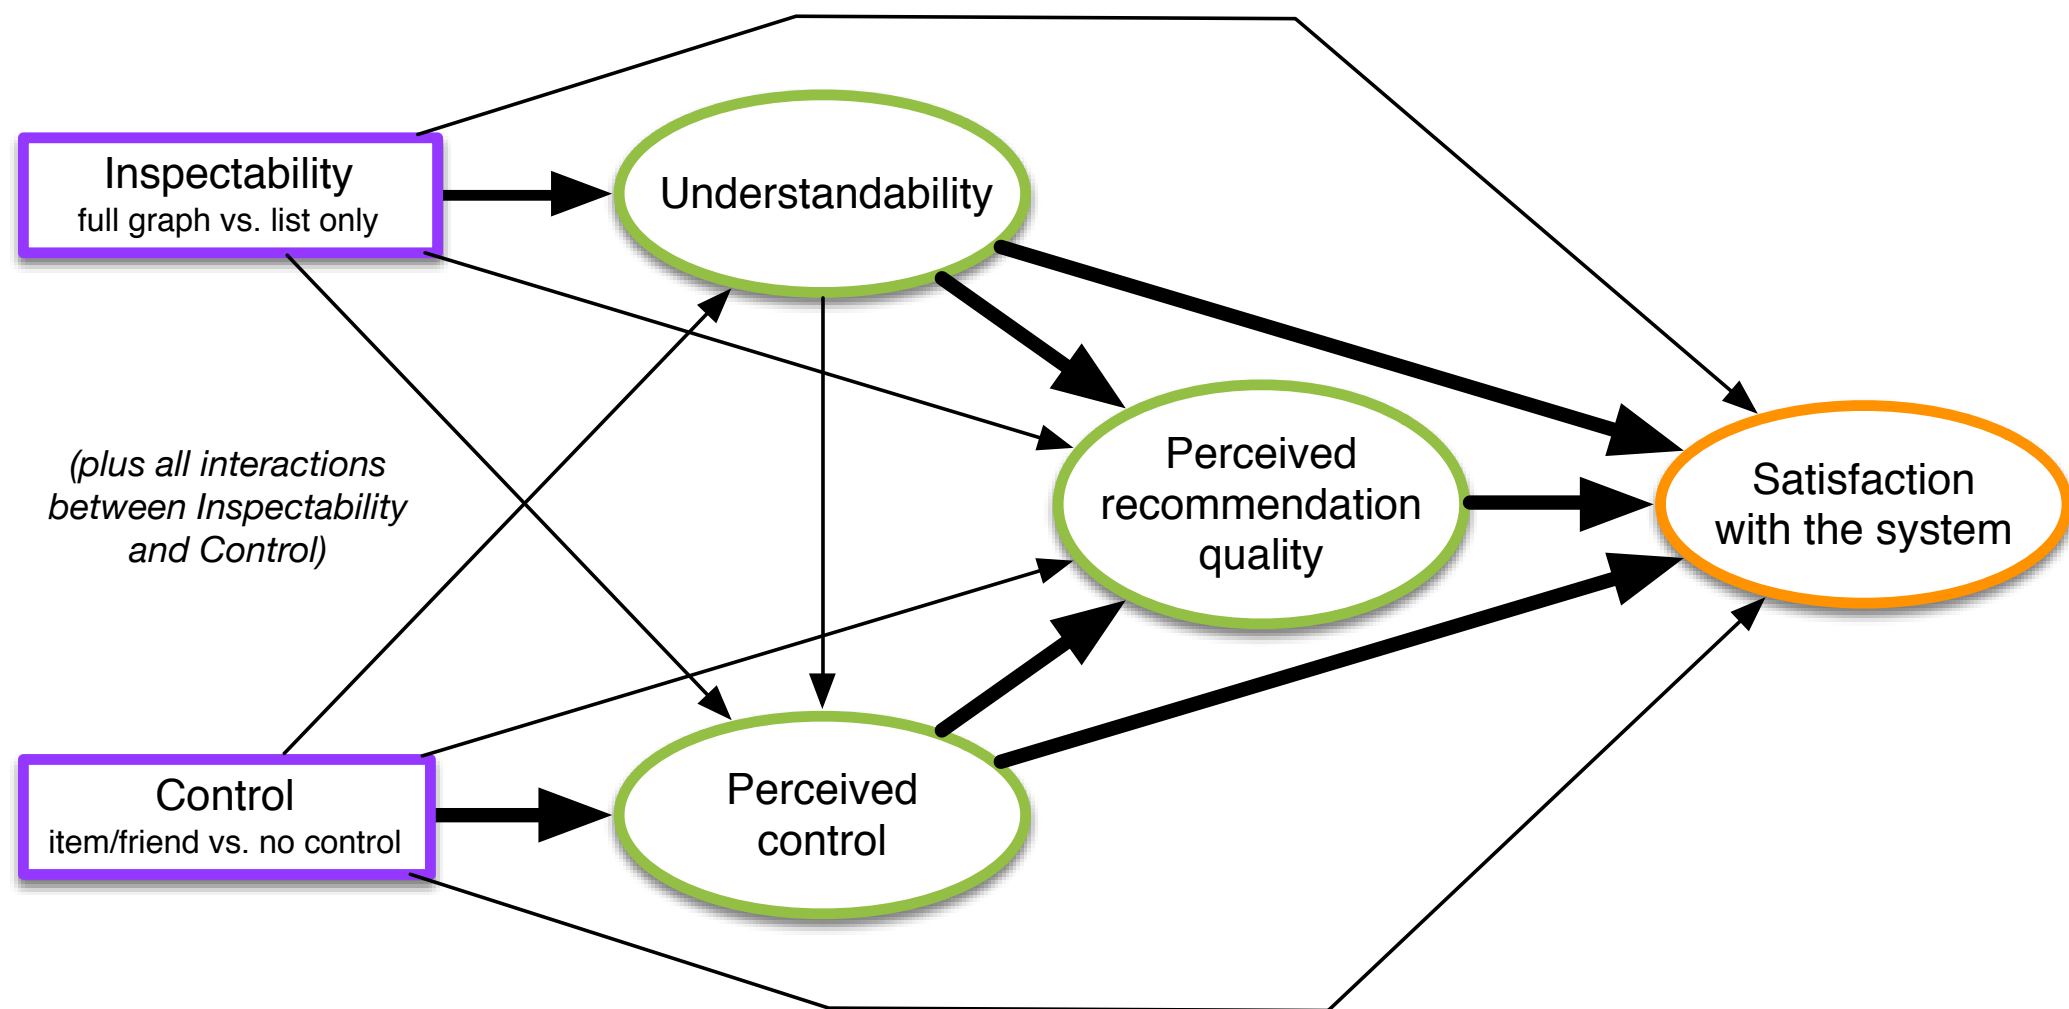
Inspectability
full graph vs. list only

Understandability

(plus all interactions between Inspectability and Control)

Perceived recommendation quality

Satisfaction with the system

Control
item/friend vs. no control

Perceived control